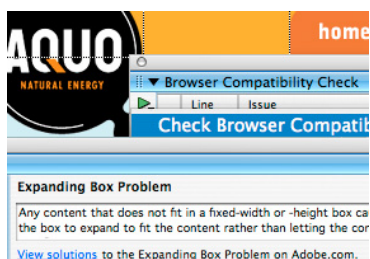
AQUO
NATURAL ENERGY
home
Browser Compatibility Check
Line
Issue
Check Browser Compatib

Expanding Box Problem
Any content that does not fit in a fixed-width or -height box ca the box to expand to fit the content rather than letting the co
View solutions to the Expanding Box Problem on Adobe.com.